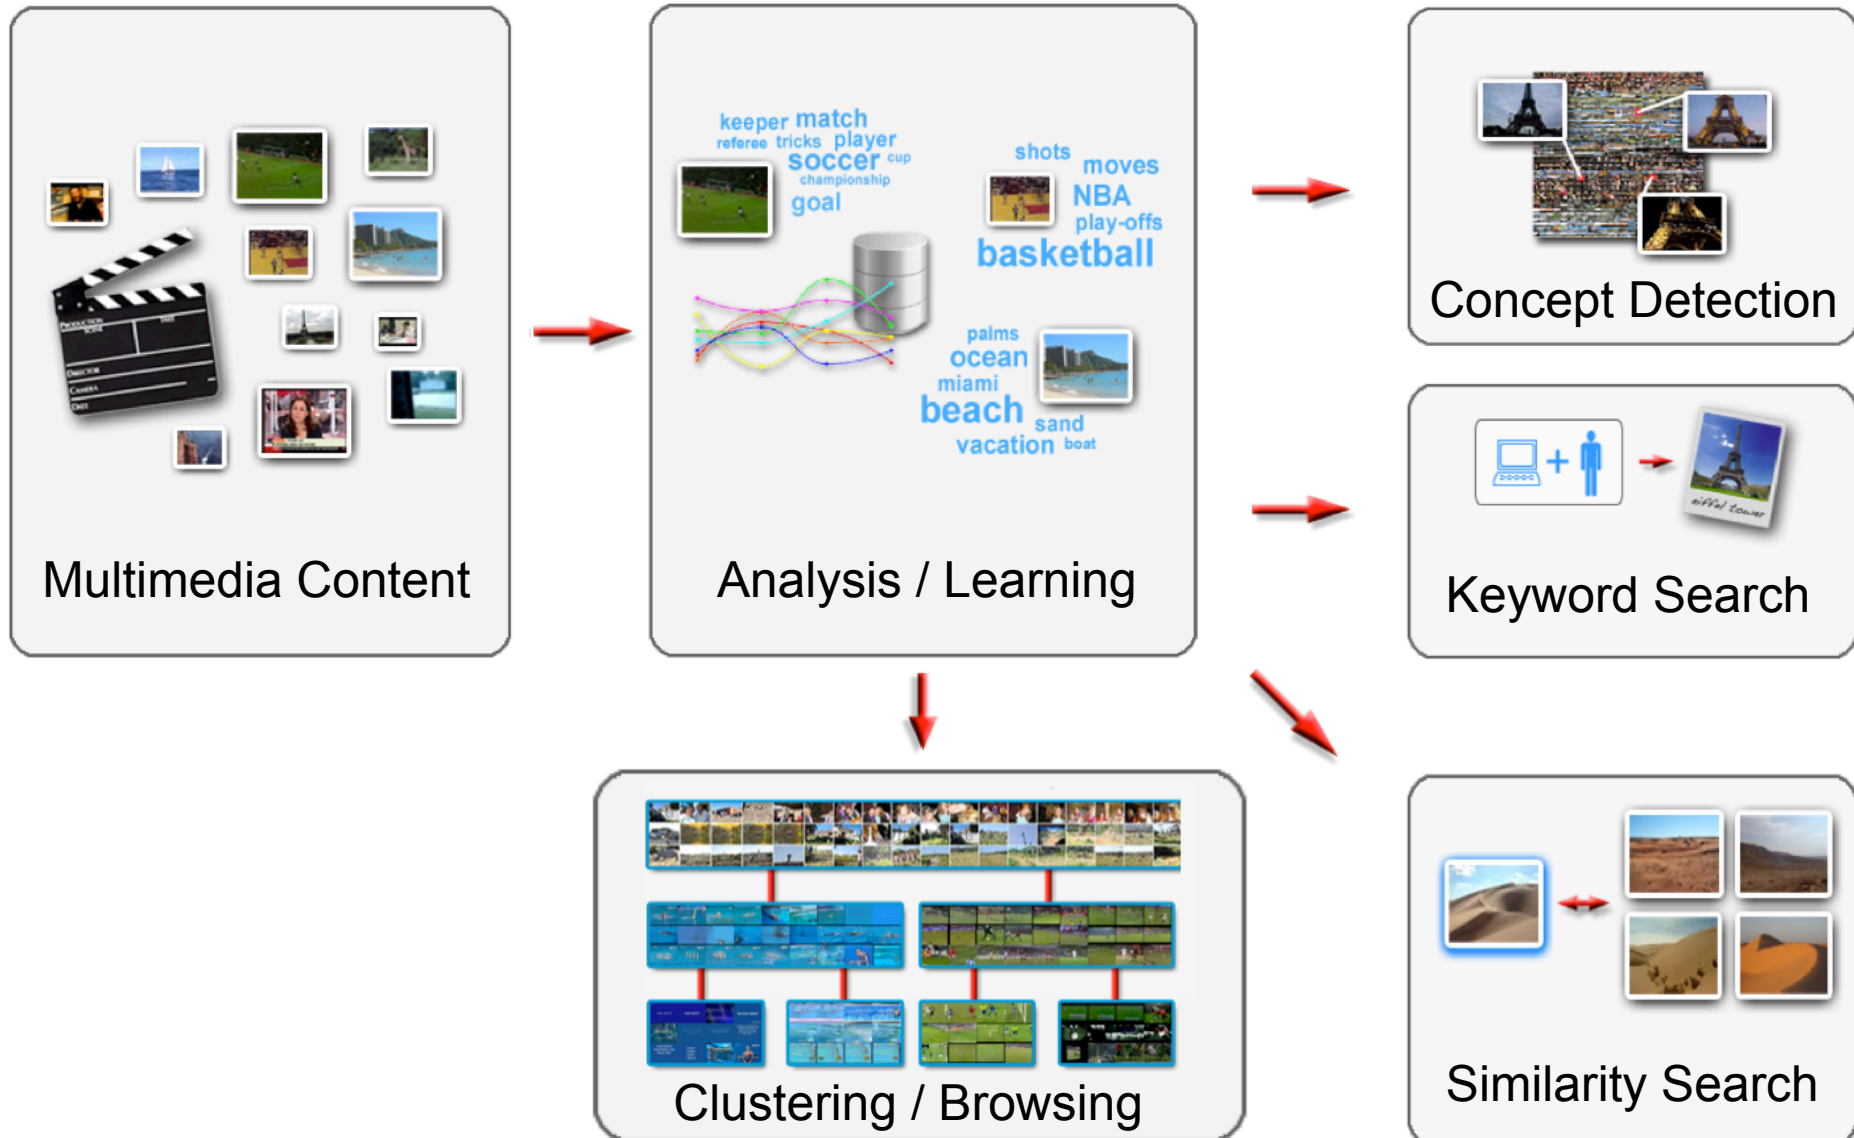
Multimedia Content

keeper match
referee tricks player
soccer cup
championship
goal

shots
moves
NBA
play-offs
basketball

palms
ocean
miami
beach sand
vacation boat

Analysis / Learning

Concept Detection

eiffel tower

Keyword Search

Clustering / Browsing

Similarity Search